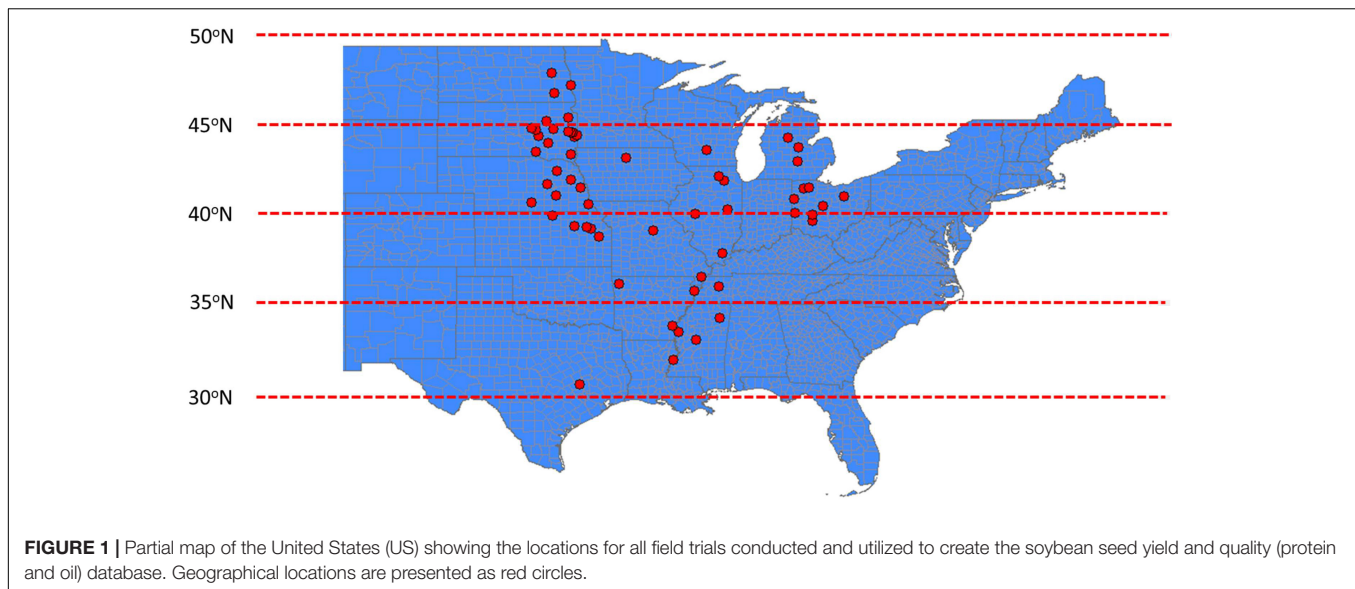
50°N

45°N

40°N

35°N

30°N

**FIGURE 1 |** Partial map of the United States (US) showing the locations for all field trials conducted and utilized to create the soybean seed yield and quality (protein and oil) database. Geographical locations are presented as red circles.